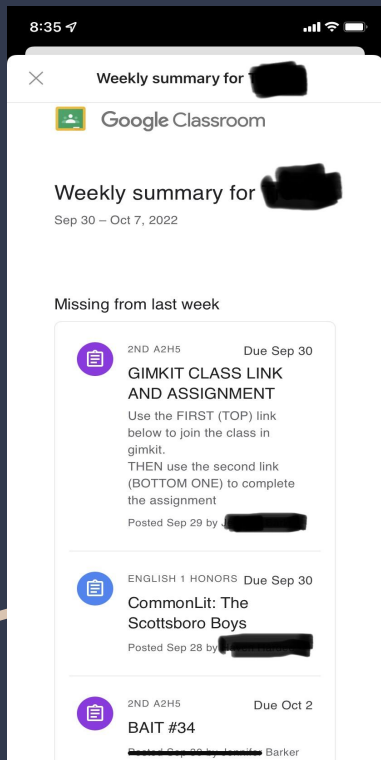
8:35

Weekly summary for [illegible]

Google Classroom

Weekly summary for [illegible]

Sep 30 – Oct 7, 2022

Missing from last week

2ND A2H5 Due Sep 30

GIMKIT CLASS LINK AND ASSIGNMENT

Use the FIRST (TOP) link below to join the class in gimkit.
THEN use the second link (BOTTOM ONE) to complete the assignment

Posted Sep 29 by J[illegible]

ENGLISH 1 HONORS Due Sep 30

CommonLit: The Scottsboro Boys

Posted Sep 28 by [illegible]

2ND A2H5 Due Oct 2

BAIT #34

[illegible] Jennifer Barker